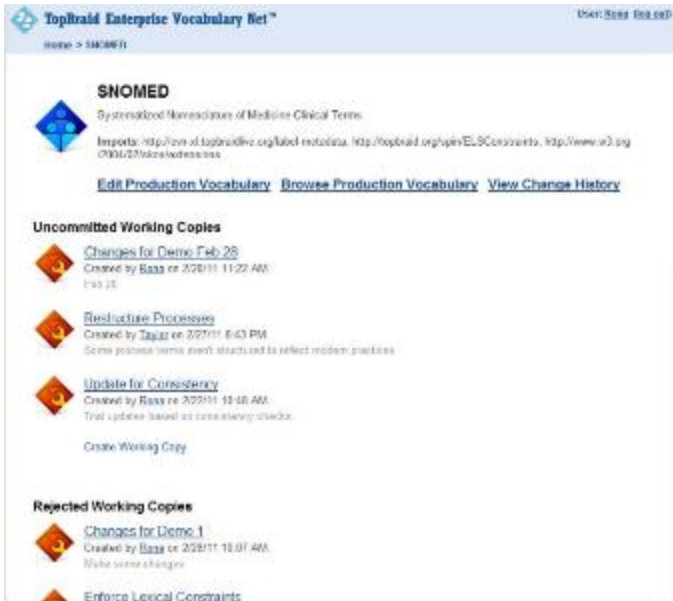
TopBraid Enterprise Vocabulary Net™

User: Ross Log out

Home > SNOMED

SNOMED

Systematized Nomenclature of Medicine Clinical Terms

Imports: http://evn.x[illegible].topbraidlive.org/label-metadata, http://topbraid.org/spin/ELSConstraints, http://www.w3.org/2004/02/skos/extensions

Edit Production Vocabulary Browse Production Vocabulary View Change History

Uncommitted Working Copies

Changes for Demo Feb 28
Created by Ross on 2/28/11 11:22 AM
Feb 28

Restructure Processes
Created by Taylor on 2/27/11 6:43 PM
Some process terms aren't structured to reflect modern practices

Update for Consistency
Created by Ross on 2/22/11 10:46 AM
Trial updates based on consistency checks

Create Working Copy

Rejected Working Copies

Changes for Demo 1
Created by Ross on 2/28/11 10:07 AM
Make some changes

Enforce Logical Constraints